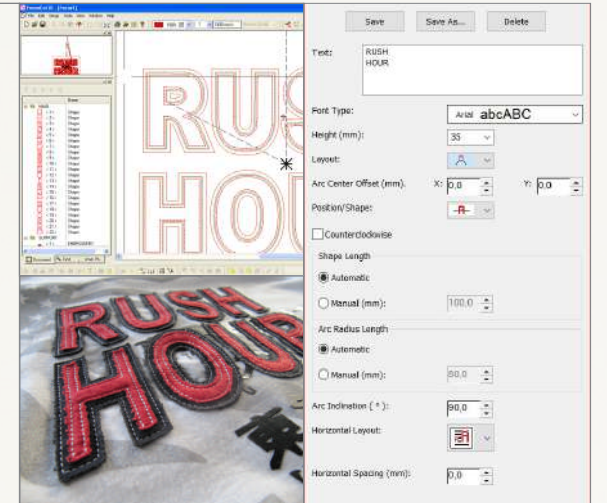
Save

Save As...

Delete

Text:

RUSH
HOUR

Font Type:

Arial abcABC

Height (mm):

35

Layout:

Arc Center Offset (mm).

X: 0,0

Y: 0,0

Position/Shape:

Counterclockwise

Shape Length

Automatic

Manual (mm):

100,0

Arc Radius Length

Automatic

Manual (mm):

80,0

Arc Inclination ( ° ):

90,0

Horizontal Layout:

Horizontal Spacing (mm):

0,0

RUSH
HOU
RUSH
HOU